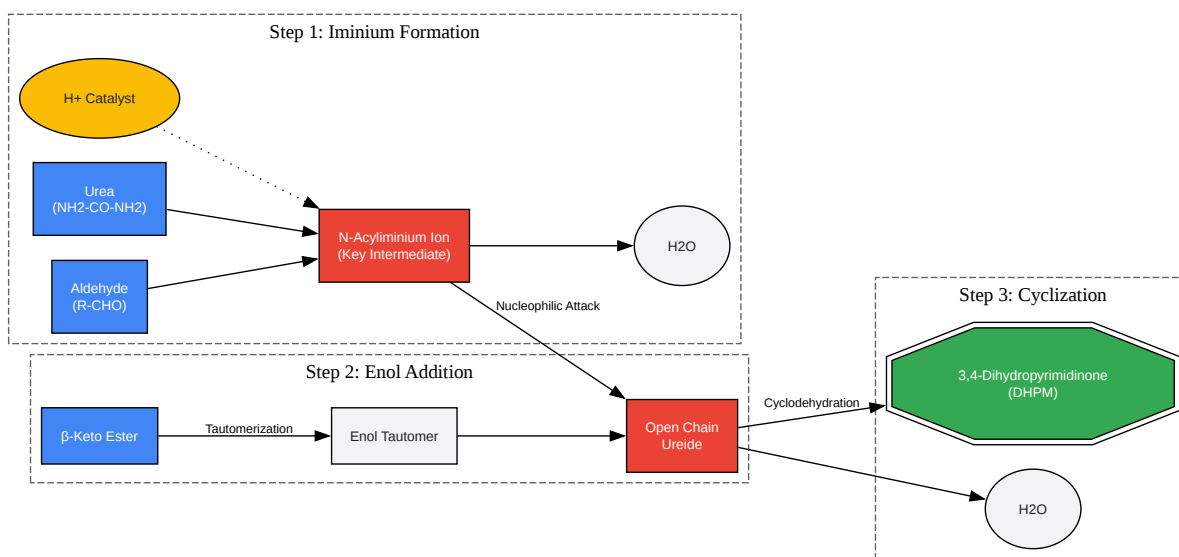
Step 1: Iminium Formation

H+ Catalyst

Urea
(NH2-CO-NH2)

Aldehyde
(R-CHO)

N-Acyliminium Ion
(Key Intermediate)

H2O

Nucleophilic Attack

Step 2: Enol Addition

β-Keto Ester

Tautomerization

Enol Tautomer

Open Chain
Ureide

Cyclodehydration

Step 3: Cyclization

3,4-Dihydropyrimidinone
(DHPM)

H2O